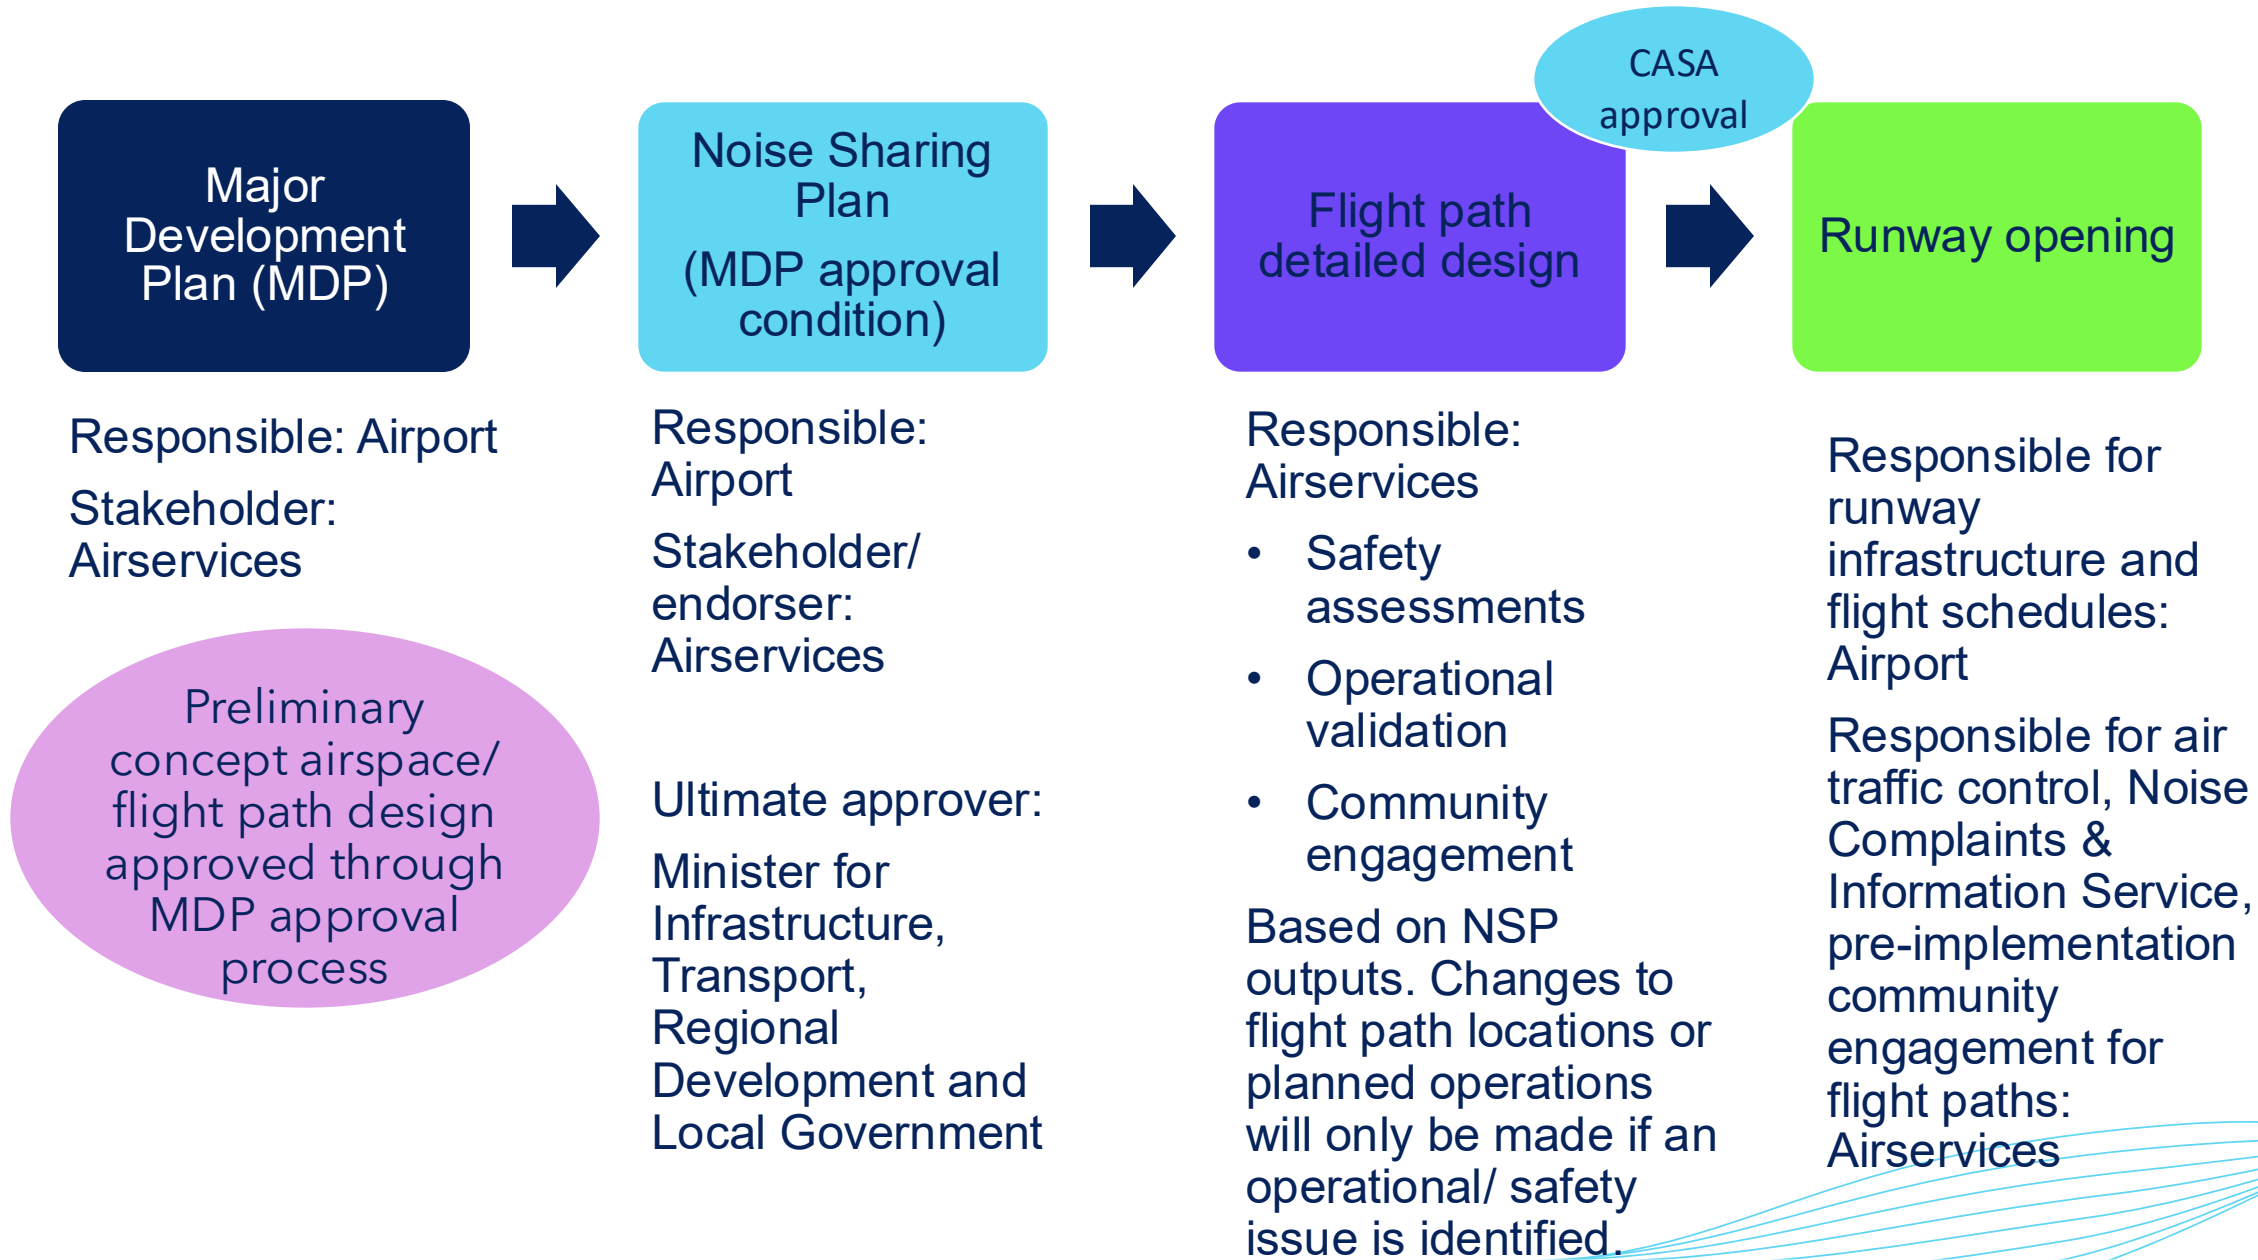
Major Development Plan (MDP)

Noise Sharing Plan

(MDP approval condition)

CASA approval

Flight path detailed design

Runway opening

Responsible: Airport

Stakeholder: Airservices

Preliminary concept airspace/ flight path design approved through MDP approval process

Responsible: Airport

Stakeholder/ endorser: Airservices

Ultimate approver:

Minister for Infrastructure, Transport, Regional Development and Local Government

Responsible: Airservices

• Safety assessments
• Operational validation
• Community engagement

Based on NSP outputs. Changes to flight path locations or planned operations will only be made if an operational/ safety issue is identified.

Responsible for runway infrastructure and flight schedules: Airport

Responsible for air traffic control, Noise Complaints & Information Service, pre-implementation community engagement for flight paths: Airservices